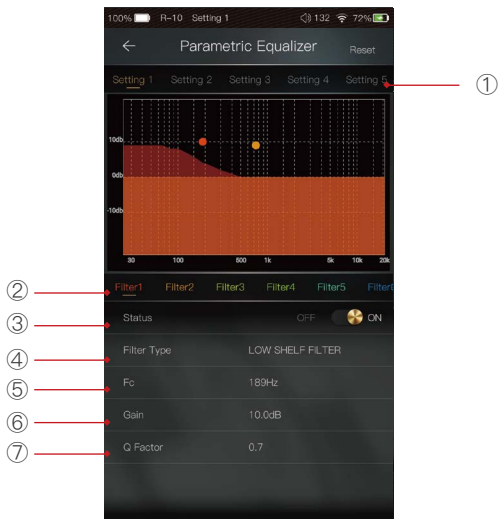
100% R-10 Setting 1 132 72%

Parametric Equalizer Reset

Setting 1 Setting 2 Setting 3 Setting 4 Setting 5

①

10db
0db
-10db

30 100 500 1k 5k 10k 20k

②
Filter1 Filter2 Filter3 Filter4 Filter5 Filter6

③
Status OFF ON

④
Filter Type LOW SHELF FILTER

⑤
Fc 189Hz

⑥
Gain 10.0dB

⑦
Q Factor 0.7